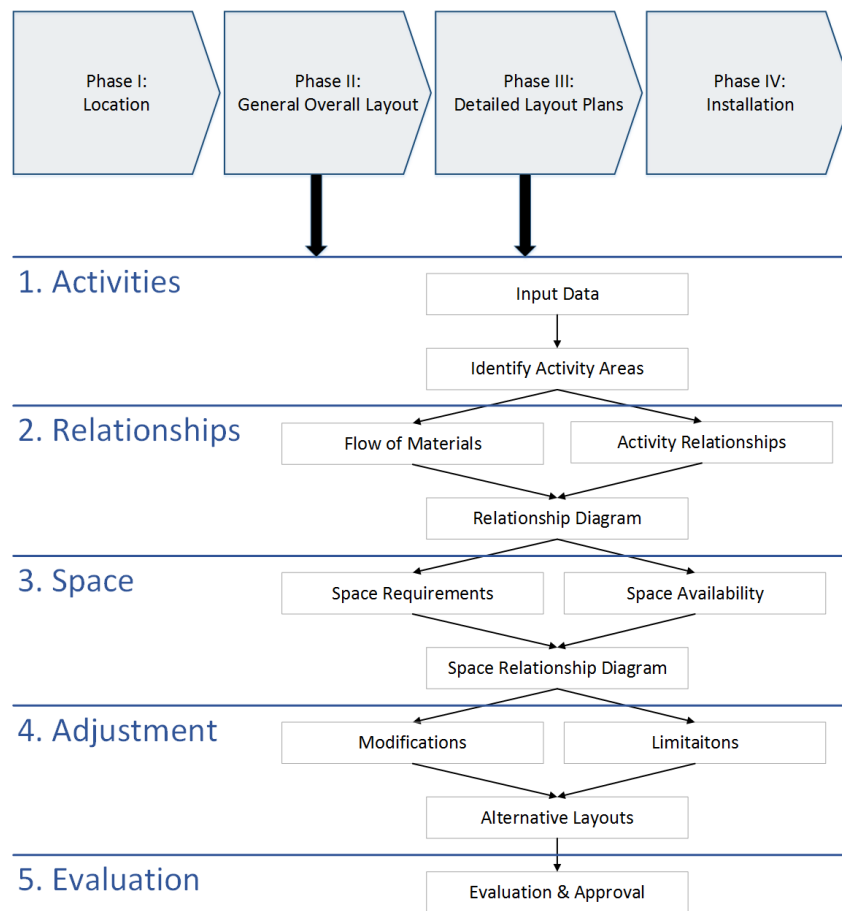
Phase I:
Location

Phase II:
General Overall Layout

Phase III:
Detailed Layout Plans

Phase IV:
Installation

1. Activities

Input Data

Identify Activity Areas

2. Relationships

Flow of Materials

Activity Relationships

Relationship Diagram

3. Space

Space Requirements

Space Availability

Space Relationship Diagram

4. Adjustment

Modifications

Limitaitons

Alternative Layouts

5. Evaluation

Evaluation & Approval